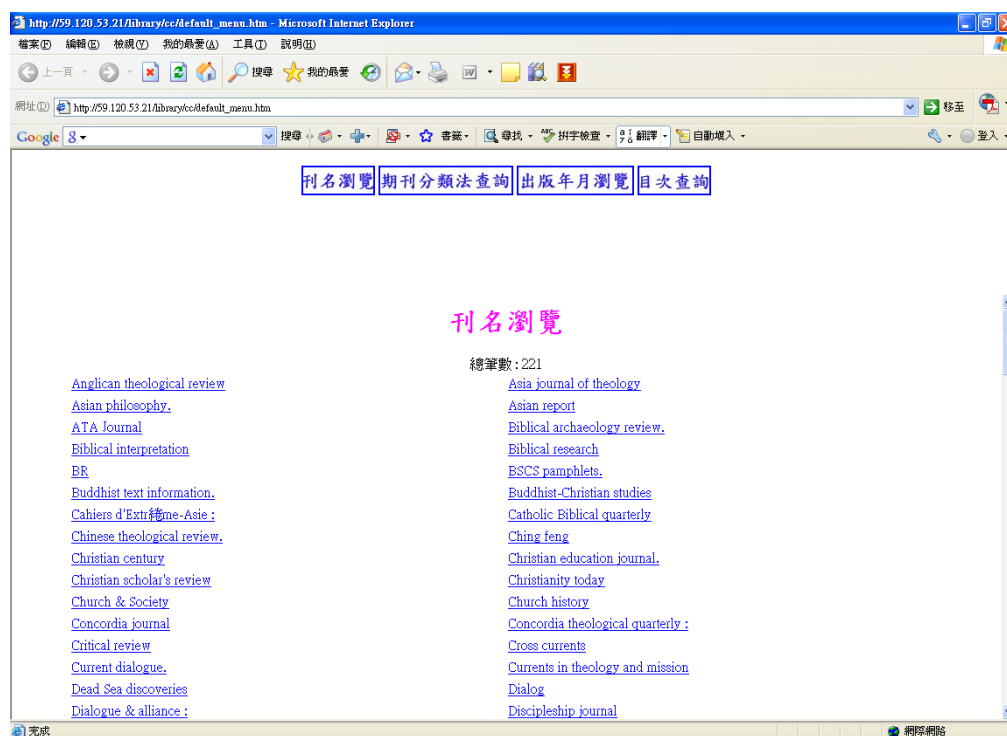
http://59.120.53.21/library/cc/default_menu.htm - Microsoft Internet Explorer

檔案(F) 編輯(E) 檢視(V) 我的最愛(A) 工具(T) 說明(H)

上一頁 搜尋 我的最愛

網址(D) http://59.120.53.21/library/cc/default_menu.htm 移至

Google 搜尋 書籤 尋找 拼字檢查 翻譯 自動填入 登入

刊名瀏覽 期刊分類法查詢 出版年月瀏覽 目次查詢

刊名瀏覽

總筆數 : 221

Anglican theological review
Asian philosophy.
ATA Journal
Biblical interpretation
BR
Buddhist text information.
Cahiers d'Extr綣me-Asie :
Chinese theological review.
Christian century
Christian scholar's review
Church & Society
Concordia journal
Critical review
Current dialogue.
Dead Sea discoveries
Dialogue & alliance :

Asia journal of theology
Asian report
Biblical archaeology review.
Biblical research
BSCS pamphlets.
Buddhist-Christian studies
Catholic Biblical quarterly
Ching feng
Christian education journal.
Christianity today
Church history
Concordia theological quarterly :
Cross currents
Currents in theology and mission
Dialog
Discipleship journal

完成 網際網路